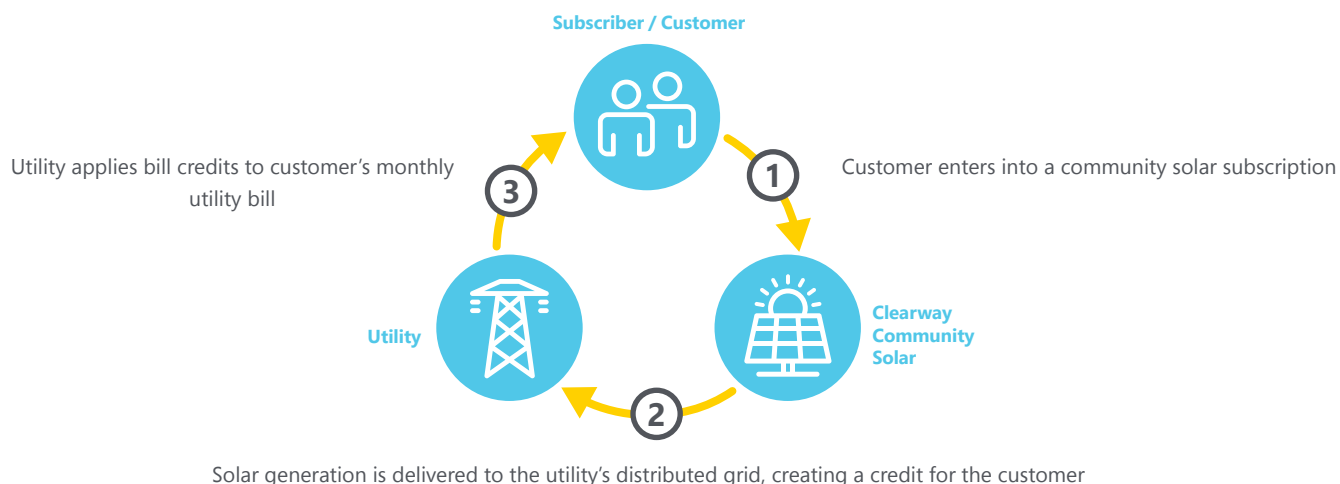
Subscriber / Customer

Utility applies bill credits to customer’s monthly utility bill

3

1

Customer enters into a community solar subscription

Utility

Clearway Community Solar

2

Solar generation is delivered to the utility’s distributed grid, creating a credit for the customer